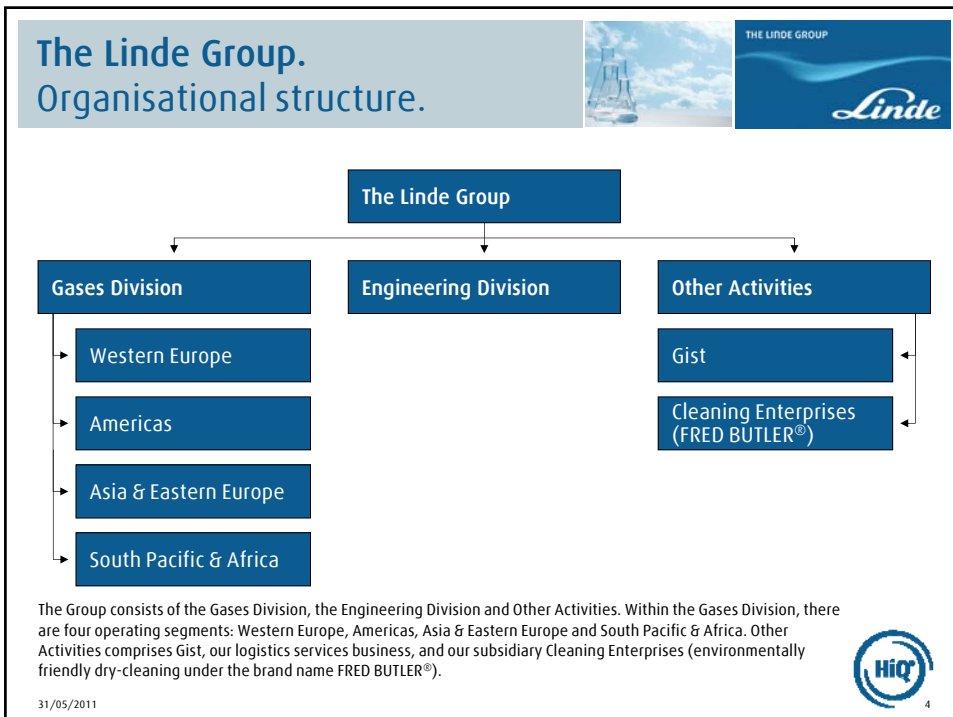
The Linde Group.
Organisational structure.

THE LINDE GROUP
Linde

The Linde Group

Gases Division

Engineering Division

Other Activities

Western Europe

Americas

Asia & Eastern Europe

South Pacific & Africa

Gist

Cleaning Enterprises (FRED BUTLER®)

The Group consists of the Gases Division, the Engineering Division and Other Activities. Within the Gases Division, there are four operating segments: Western Europe, Americas, Asia & Eastern Europe and South Pacific & Africa. Other Activities comprises Gist, our logistics services business, and our subsidiary Cleaning Enterprises (environmentally friendly dry-cleaning under the brand name FRED BUTLER®).

HiQ

31/05/2011

4